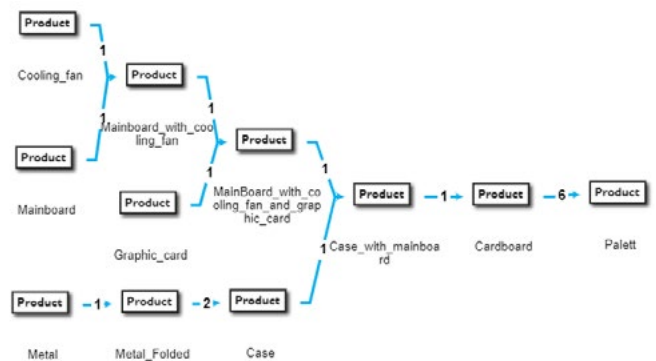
Product
1
Cooling_fan
Product
1
Mainboard_with_cooling_fan
1
Product
Product
1
Mainboard
Product
MainBoard_with_cooling_fan_and_graphic_card
1
Product
1
Product
6
Product
Graphic_card
1
Case_with_mainboard
Cardboard
Palett
Product
1
Product
2
Product
Metal
Metal_Folded
Case